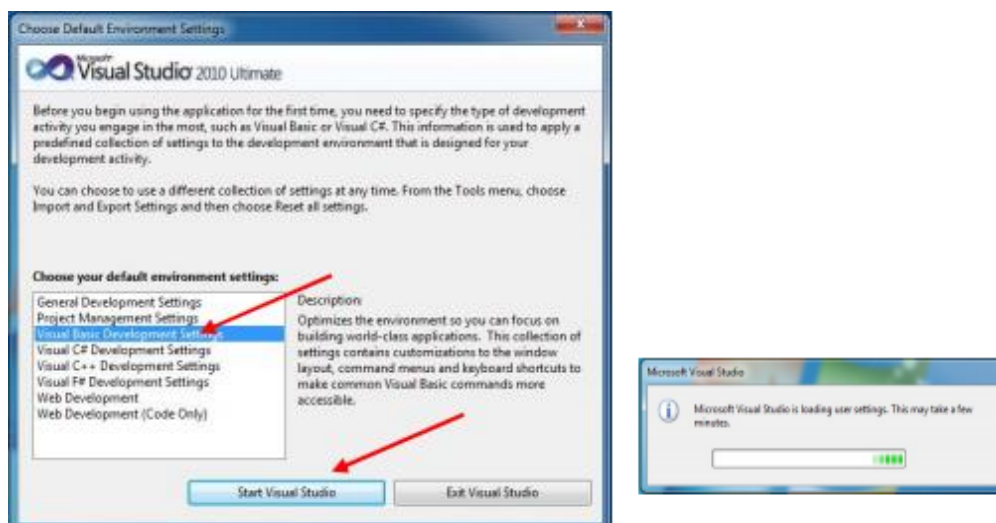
Choose Default Environment Settings

Microsoft Visual Studio 2010 Ultimate

Before you begin using the application for the first time, you need to specify the type of development activity you engage in the most, such as Visual Basic or Visual C#. This information is used to apply a predefined collection of settings to the development environment that is designed for your development activity.

You can choose to use a different collection of settings at any time. From the Tools menu, choose Import and Export Settings and then choose Reset all settings.

Choose your default environment settings:

General Development Settings
Project Management Settings
Visual Basic Development Settings
Visual C# Development Settings
Visual C++ Development Settings
Visual F# Development Settings
Web Development
Web Development (Code Only)

Description:
Optimizes the environment so you can focus on building world-class applications. This collection of settings contains customizations to the window layout, command menus and keyboard shortcuts to make common Visual Basic commands more accessible.

Start Visual Studio

Exit Visual Studio

Microsoft Visual Studio

Microsoft Visual Studio is loading user settings. This may take a few minutes.